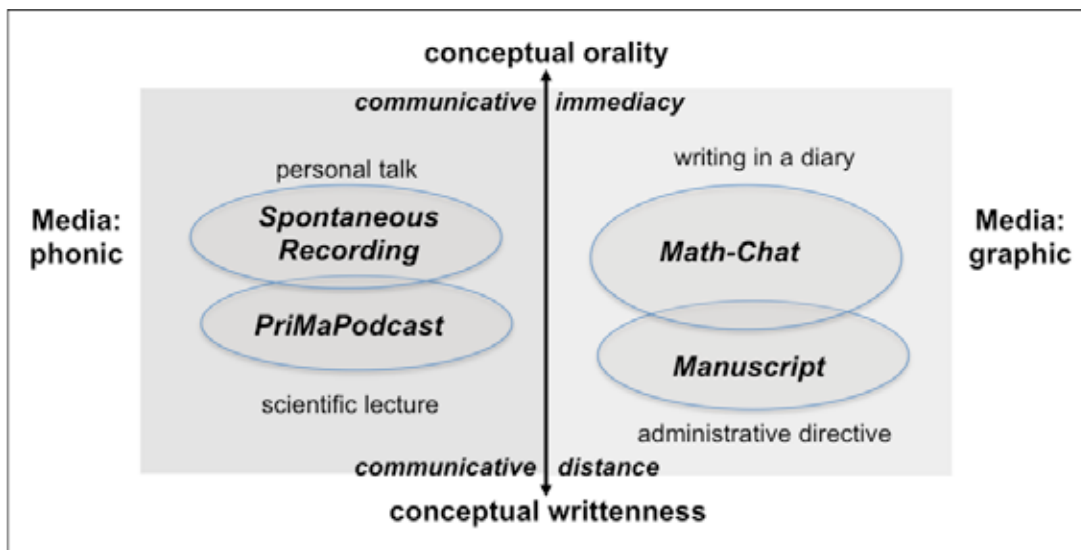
conceptual orality

communicative immediacy

personal talk

writing in a diary

Media: phonic

Spontaneous Recording

Math-Chat

Media: graphic

PriMaPodcast

Manuscript

scientific lecture

administrative directive

communicative distance

conceptual writtenness